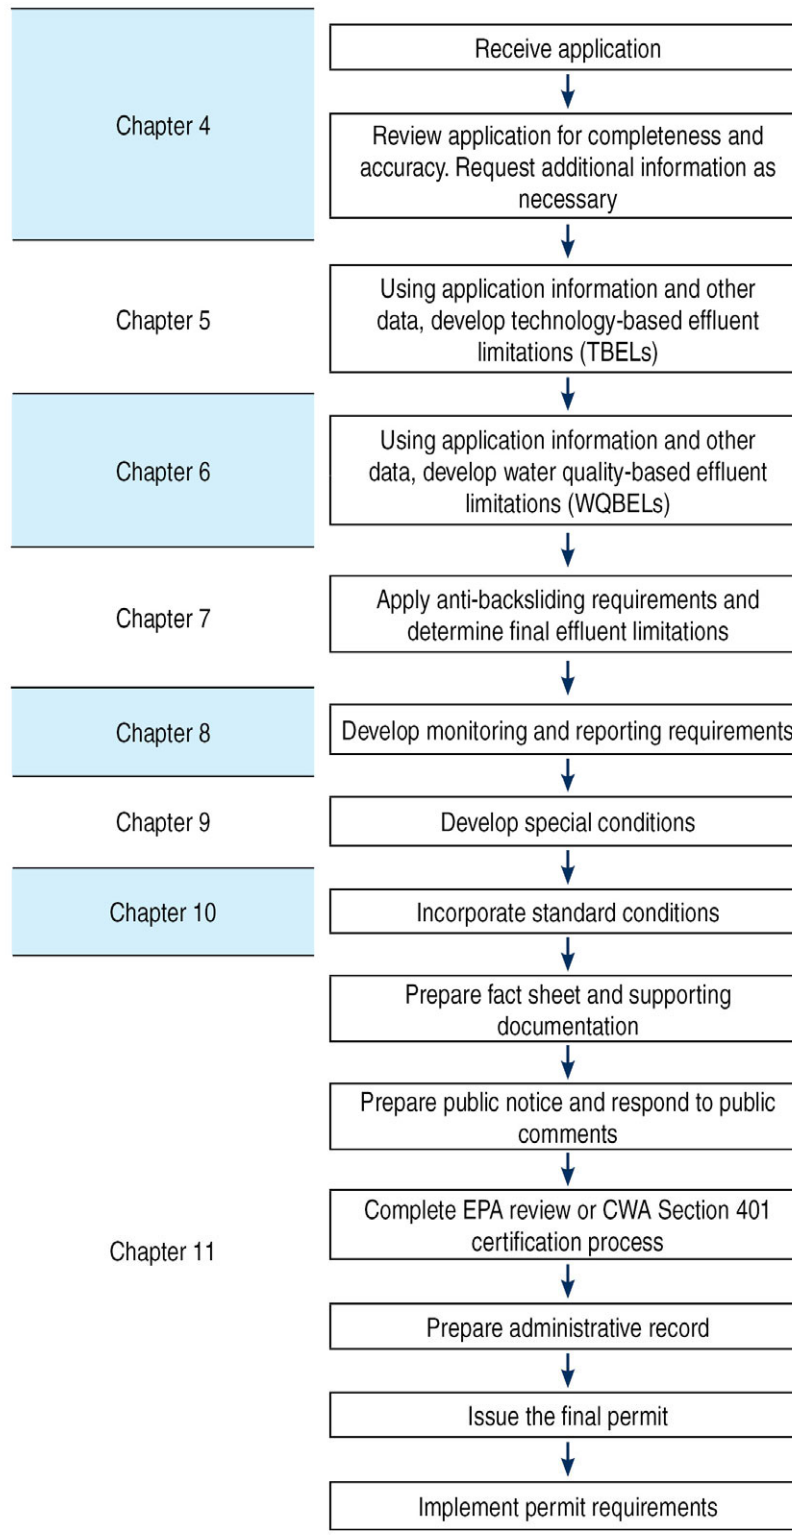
Chapter 4

Receive application

Review application for completeness and accuracy. Request additional information as necessary

Chapter 5

Using application information and other data, develop technology-based effluent limitations (TBELs)

Chapter 6

Using application information and other data, develop water quality-based effluent limitations (WQBELs)

Chapter 7

Apply anti-backsliding requirements and determine final effluent limitations

Chapter 8

Develop monitoring and reporting requirements

Chapter 9

Develop special conditions

Chapter 10

Incorporate standard conditions

Chapter 11

Prepare fact sheet and supporting documentation

Prepare public notice and respond to public comments

Complete EPA review or CWA Section 401 certification process

Prepare administrative record

Issue the final permit

Implement permit requirements